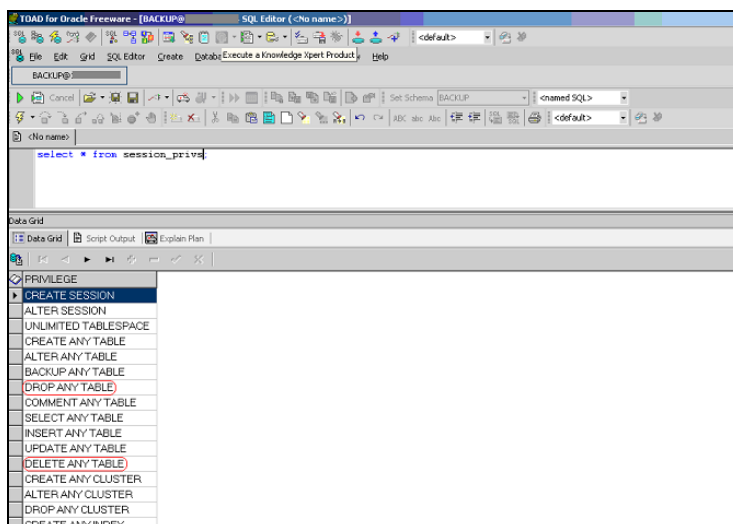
TOAD for Oracle Freeware - [BACKUP@ SQL Editor (<No name>)]

<default>

File Edit Grid SQL Editor Create Databa Execute a Knowledge Xpert Product Help

BACKUP@

Cancel

Set Schema BACKUP

<named SQL>

<default>

<No name>

select * from session_privs

Data Grid

Data Grid | Script Output | Explain Plan

| PRIVILEGE |
|---|
| CREATE SESSION |
| ALTER SESSION |
| UNLIMITED TABLESPACE |
| CREATE ANY TABLE |
| ALTER ANY TABLE |
| BACKUP ANY TABLE |
| DROP ANY TABLE |
| COMMENT ANY TABLE |
| SELECT ANY TABLE |
| INSERT ANY TABLE |
| UPDATE ANY TABLE |
| DELETE ANY TABLE |
| CREATE ANY CLUSTER |
| ALTER ANY CLUSTER |
| DROP ANY CLUSTER |
| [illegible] |